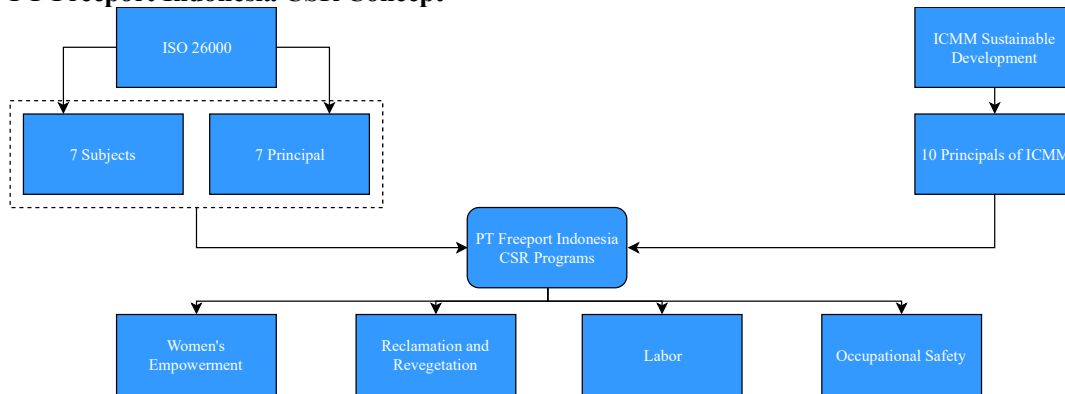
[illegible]

ISO 26000

7 Subjects

7 Principal

ICMM Sustainable Development

10 Principals of ICMM

PT Freeport Indonesia CSR Programs

Women's Empowerment

Reclamation and Revegetation

Labor

Occupational Safety